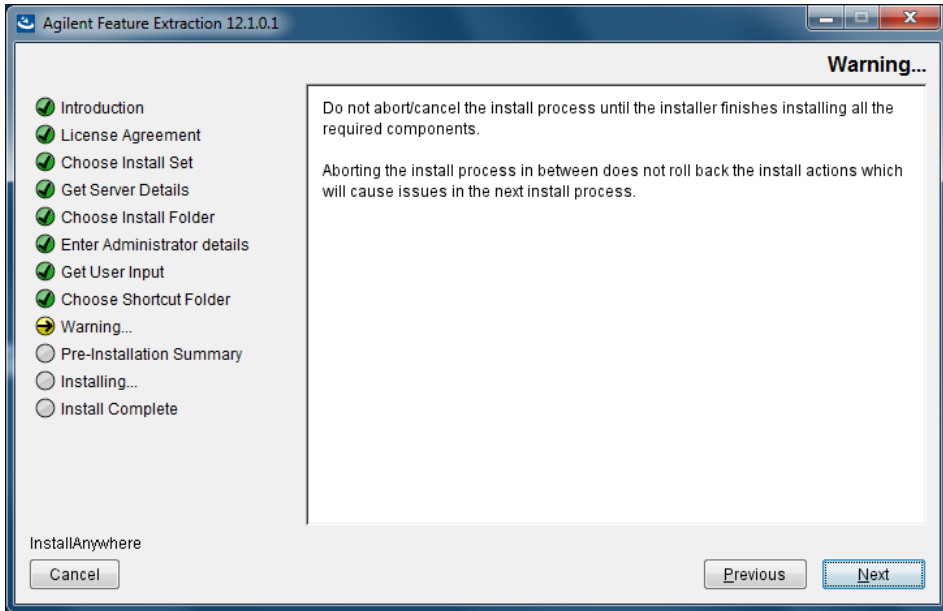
Agilent Feature Extraction 12.1.0.1

Warning...

Introduction
License Agreement
Choose Install Set
Get Server Details
Choose Install Folder
Enter Administrator details
Get User Input
Choose Shortcut Folder
Warning...
Pre-Installation Summary
Installing...
Install Complete

Do not abort/cancel the install process until the installer finishes installing all the required components.

Aborting the install process in between does not roll back the install actions which will cause issues in the next install process.

InstallAnywhere

Cancel

Previous

Next